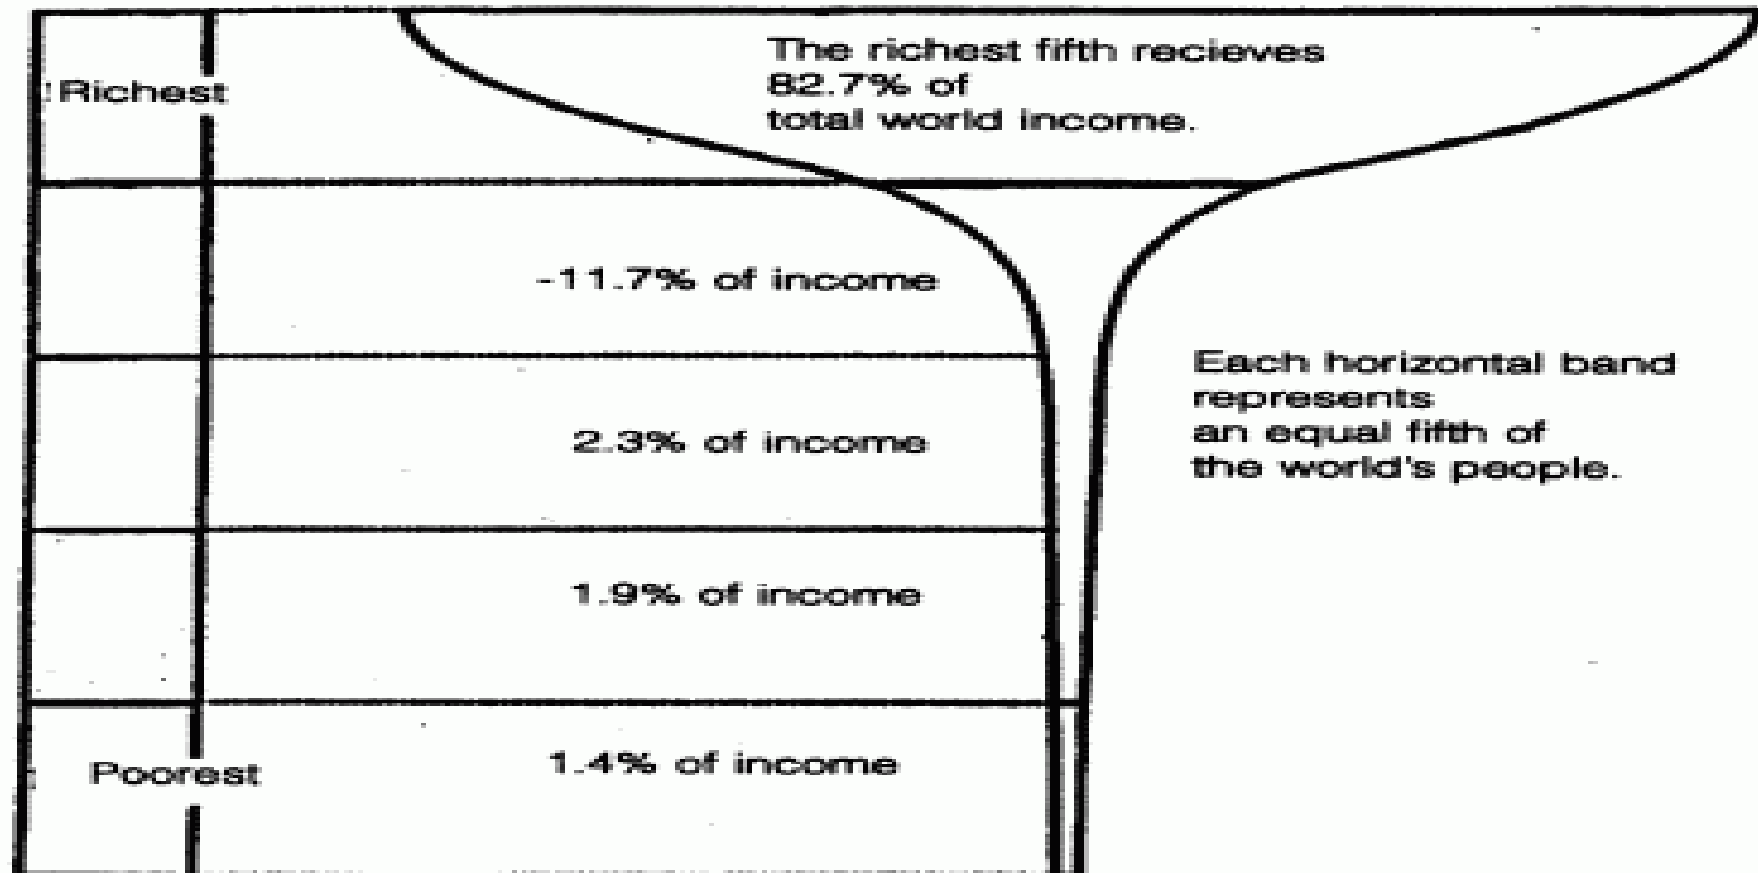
Richest

The richest fifth recieves 82.7% of total world income.

-11.7% of income

Each horizontal band represents an equal fifth of the world's people.

2.3% of income

1.9% of income

Poorest

1.4% of income